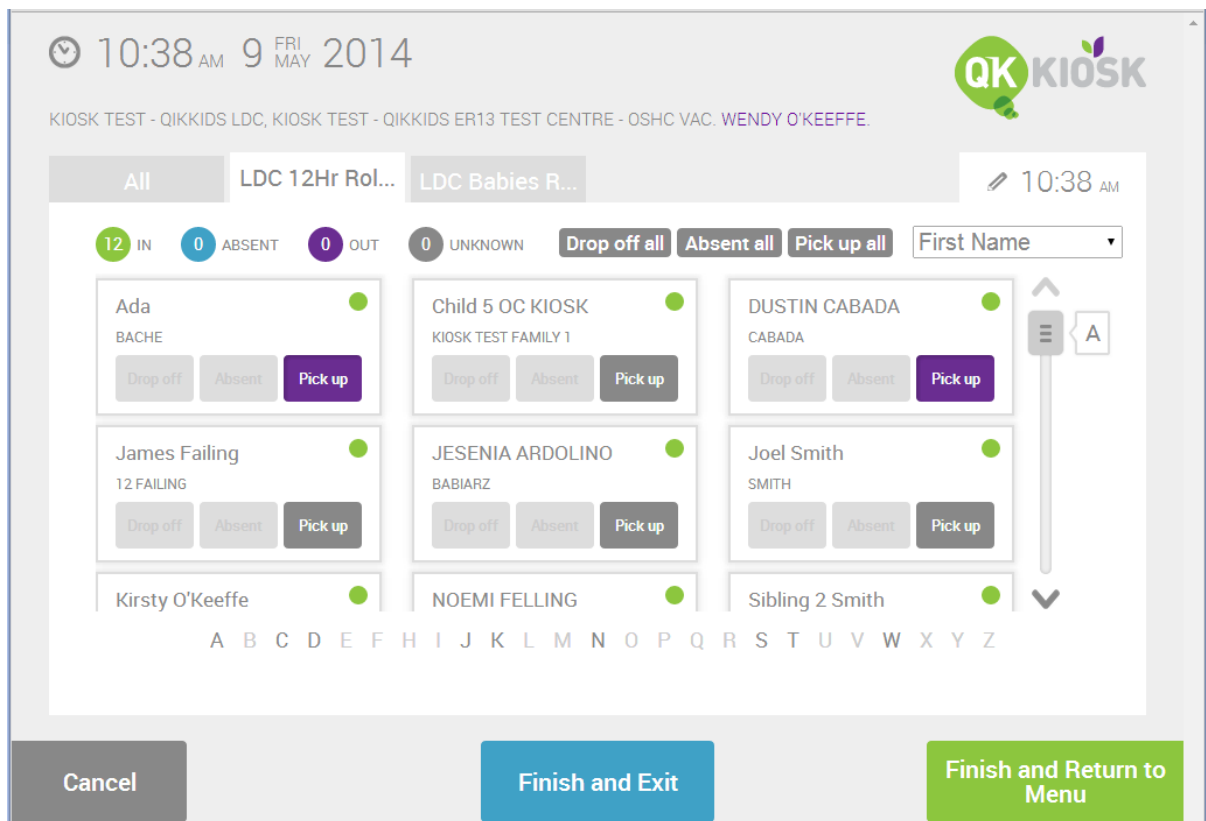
10:38 AM 9 FRI MAY 2014

QK KIOSK

KIOSK TEST - QIKKIDS LDC, KIOSK TEST - QIKKIDS ER13 TEST CENTRE - OSHC VAC. WENDY O'KEEFFE.

All | LDC 12Hr Rol... | LDC Babies R...

10:38 AM

12 IN 0 ABSENT 0 OUT 0 UNKNOWN Drop off all Absent all Pick up all First Name

Ada
BACHE
Drop off Absent Pick up

Child 5 OC KIOSK
KIOSK TEST FAMILY 1
Drop off Absent Pick up

DUSTIN CABADA
CABADA
Drop off Absent Pick up

A

James Failing
12 FAILING
Drop off Absent Pick up

JESENIA ARDOLINO
BABIARZ
Drop off Absent Pick up

Joel Smith
SMITH
Drop off Absent Pick up

Kirsty O'Keeffe

NOEMI FELLING

Sibling 2 Smith

A B C D E F H I J K L M N O P Q R S T U V W X Y Z

Cancel

Finish and Exit

Finish and Return to Menu